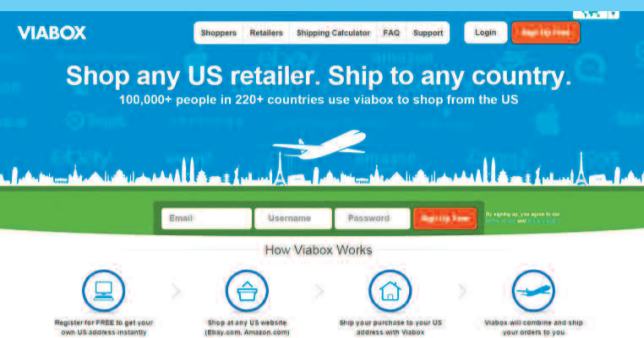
VIABOX

Shoppers | Retailers | Shipping Calculator | FAQ | Support

Login

Sign Up Free

Shop any US retailer. Ship to any country.

100,000+ people in 220+ countries use viabox to shop from the US

Email

Username

Password

Sign Up Free

By signing up, you agree to our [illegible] and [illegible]

How Viabox Works

Register for FREE to get your own US address instantly

Shop at any US website (Ebay.com, Amazon.com)

Ship your purchase to your US address with Viabox

Viabox will combine and ship your orders to you